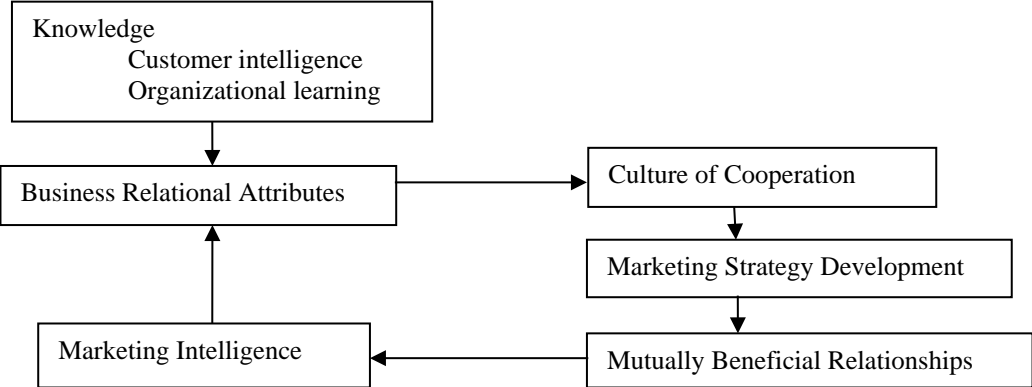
Knowledge
Customer intelligence
Organizational learning

Business Relational Attributes

Culture of Cooperation

Marketing Strategy Development

Mutually Beneficial Relationships

Marketing Intelligence